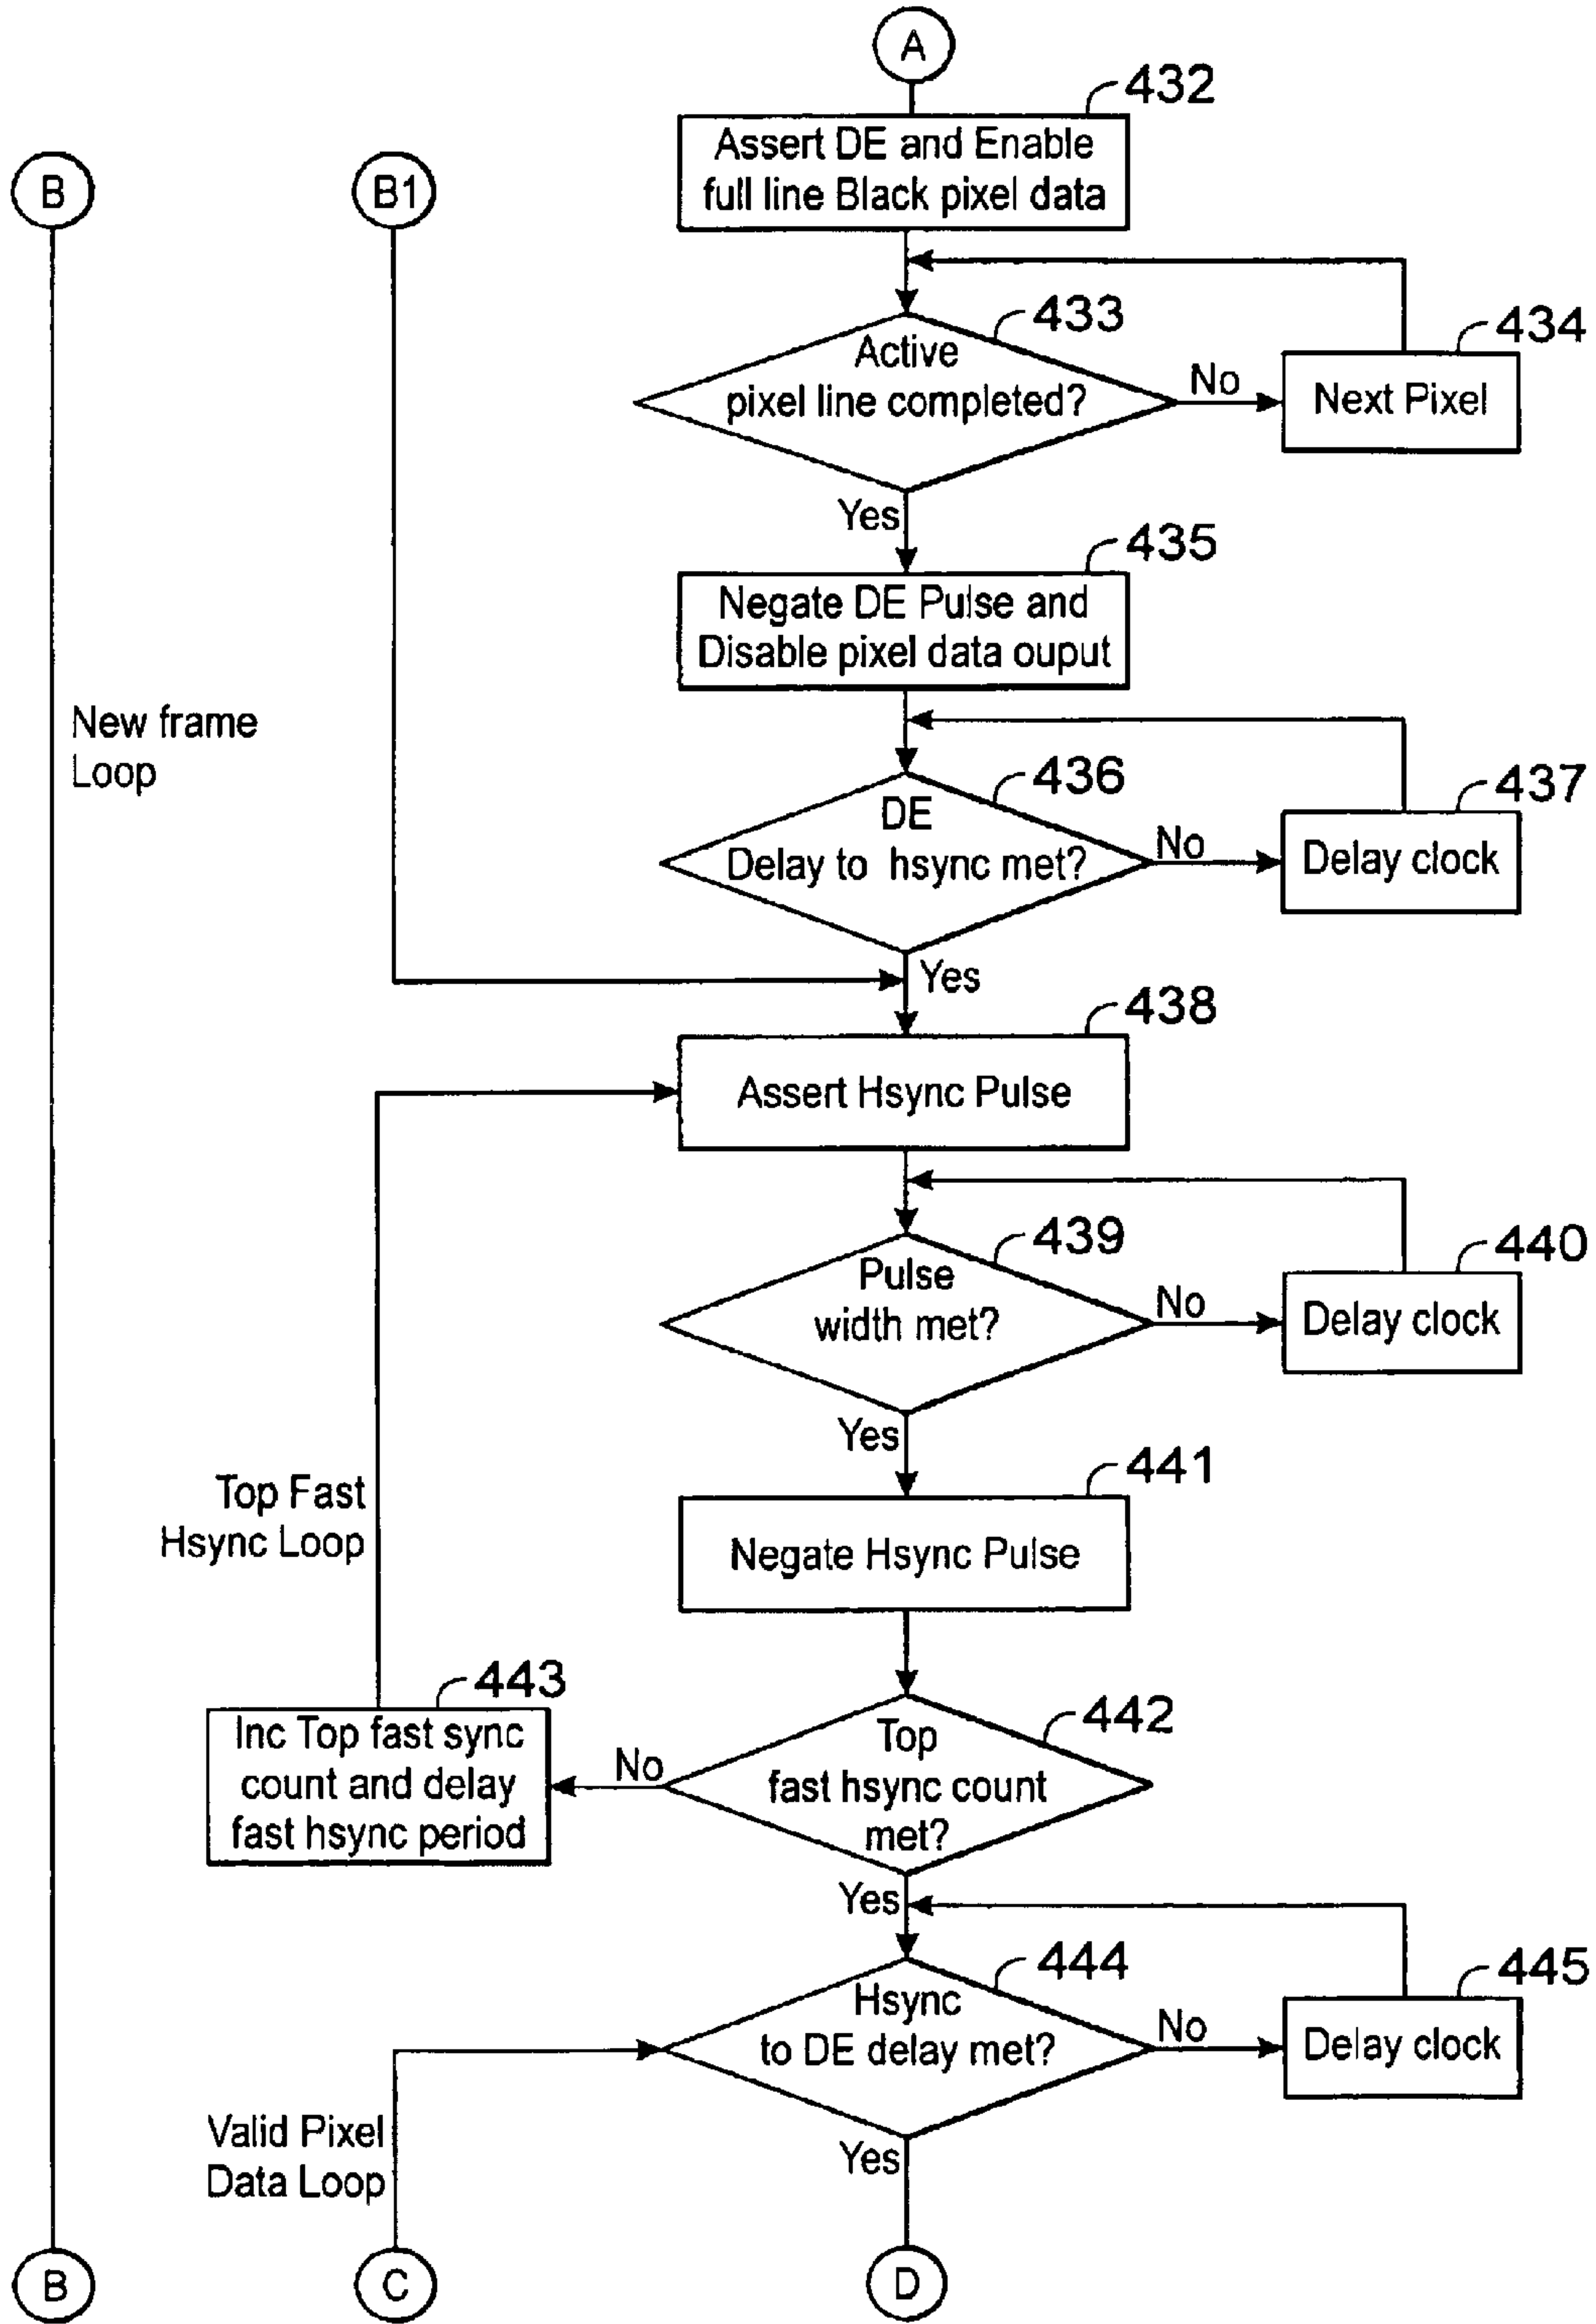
A

432

Assert DE and Enable full line Black pixel data

B

B1

433

Active pixel line completed?

No

434

Next Pixel

Yes

435

Negate DE Pulse and Disable pixel data ouput

New frame Loop

436

DE Delay to hsync met?

No

437

Delay clock

Yes

438

Assert Hsync Pulse

439

Pulse width met?

No

440

Delay clock

Yes

Top Fast Hsync Loop

441

Negate Hsync Pulse

443

Inc Top fast sync count and delay fast hsync period

No

442

Top fast hsync count met?

Yes

444

Hsync to DE delay met?

No

445

Delay clock

Valid Pixel Data Loop

Yes

B

C

D